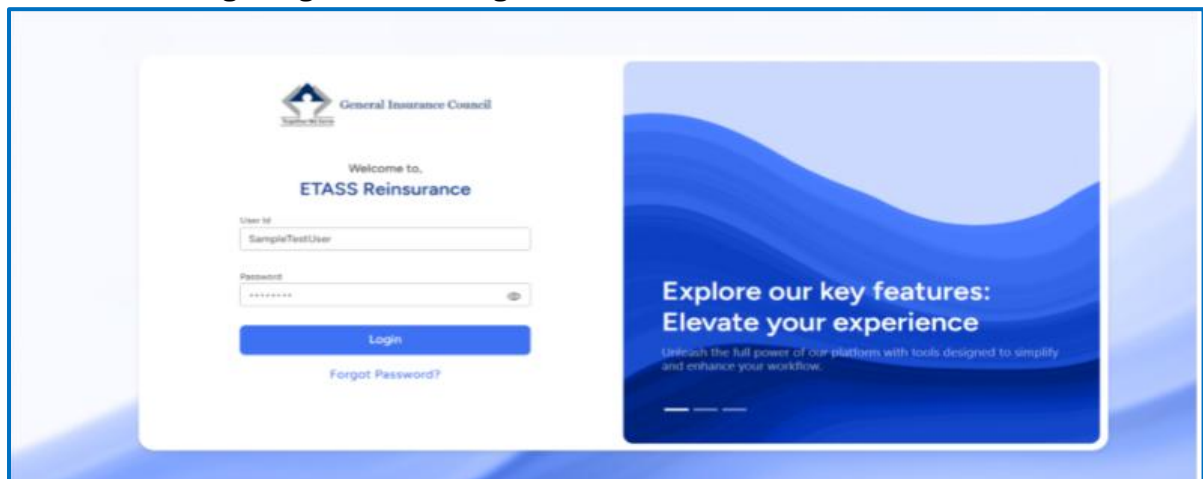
General Insurance Council

Welcome to,

ETASS Reinsurance

User Id

SampleTestUser

Password

••••••••

Login

Forgot Password?

Explore our key features: Elevate your experience

Unleash the full power of our platform with tools designed to simplify and enhance your workflow.